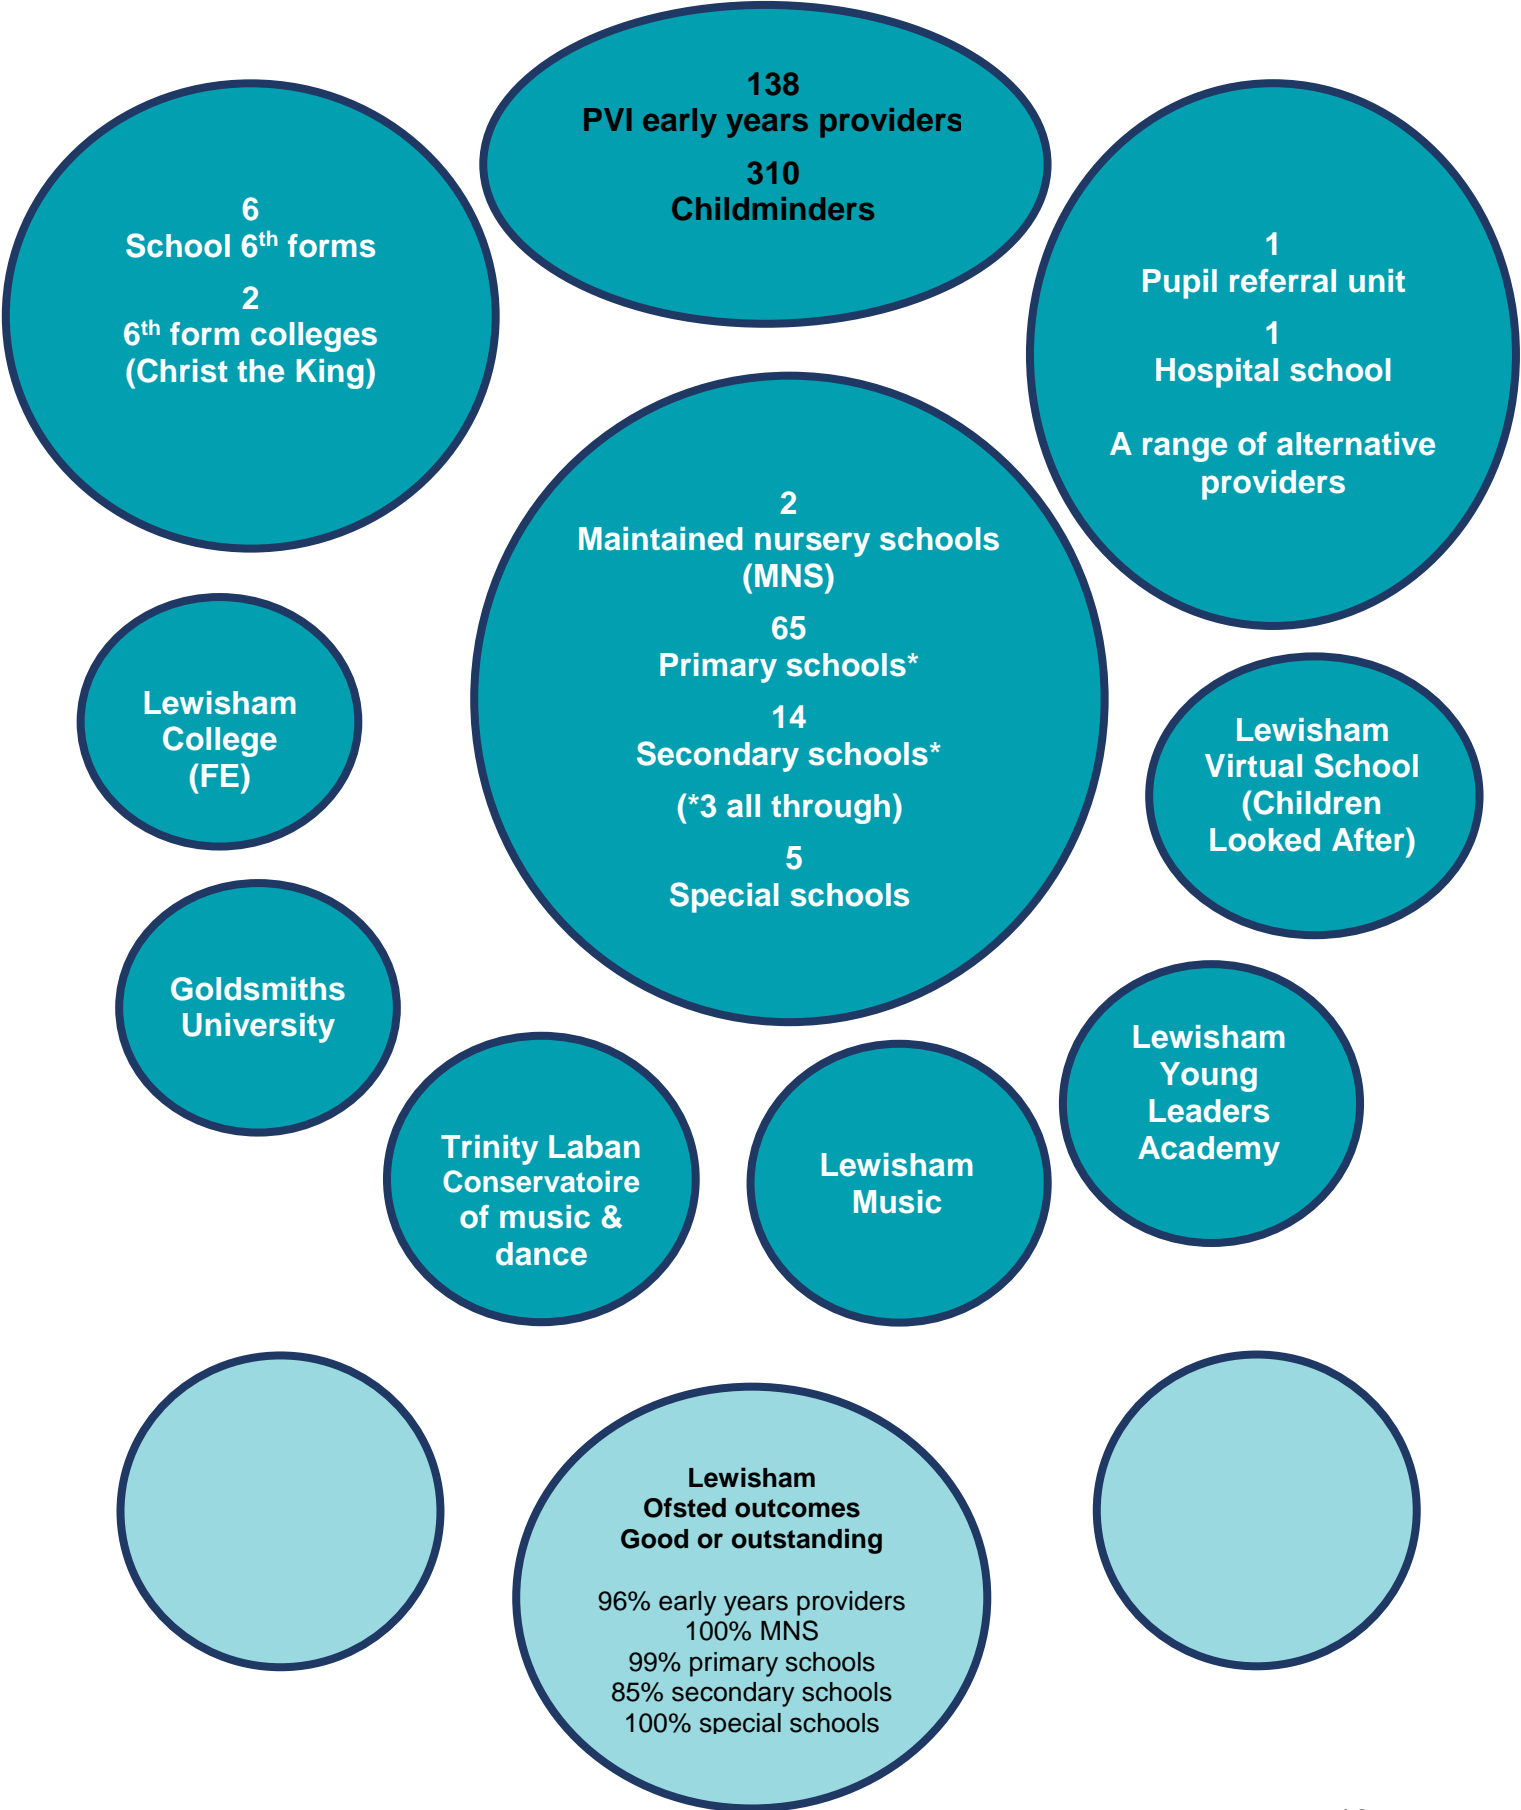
138
PVI early years providers

310
Childminders

6
School 6$^{th}$ forms

2
6$^{th}$ form colleges
(Christ the King)

1
Pupil referral unit

1
Hospital school

A range of alternative providers

2
Maintained nursery schools (MNS)

65
Primary schools*

14
Secondary schools*

(*3 all through)

5
Special schools

Lewisham College (FE)

Lewisham Virtual School (Children Looked After)

Goldsmiths University

Lewisham Young Leaders Academy

Trinity Laban Conservatoire of music & dance

Lewisham Music

Lewisham
Ofsted outcomes
Good or outstanding

96% early years providers
100% MNS
99% primary schools
85% secondary schools
100% special schools